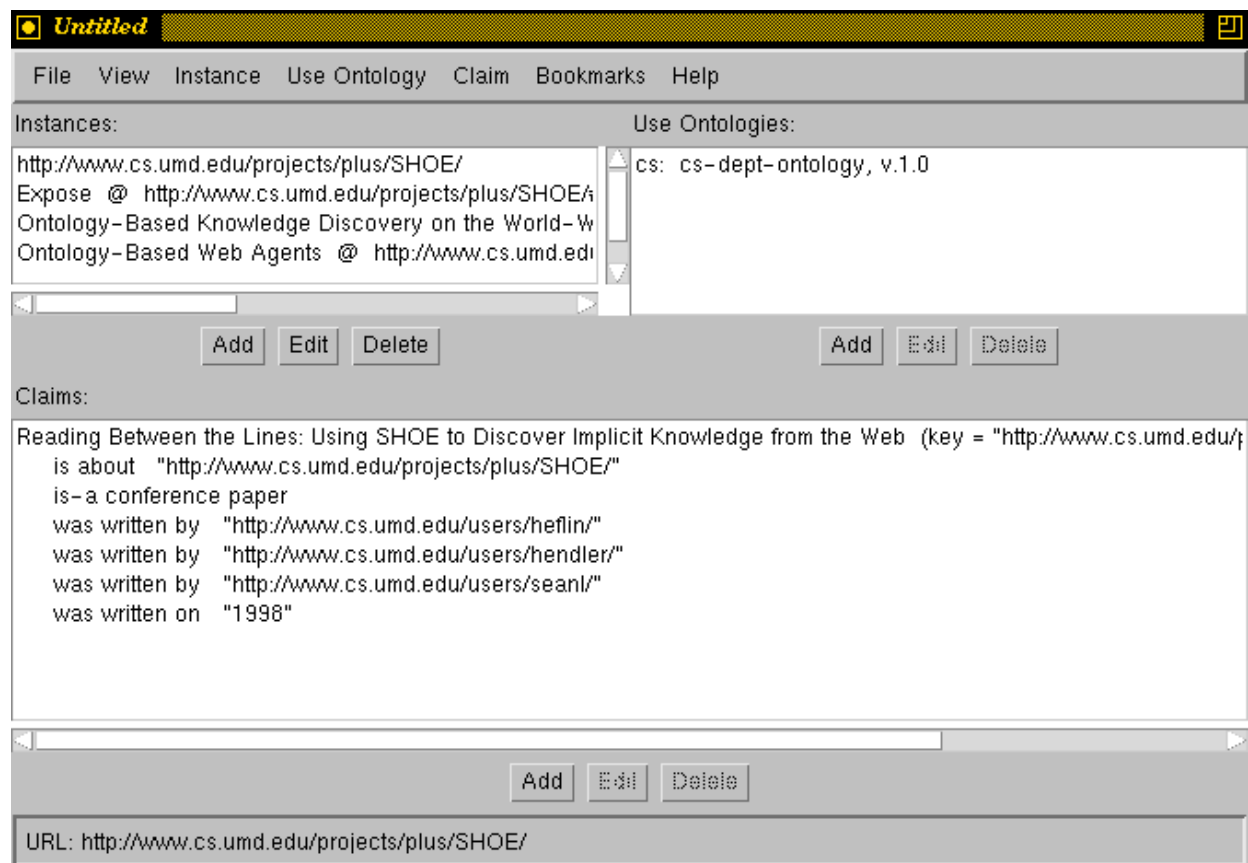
Untitled

File View Instance Use Ontology Claim Bookmarks Help

Instances:

http://www.cs.umd.edu/projects/plus/SHOE/
Expose @ http://www.cs.umd.edu/projects/plus/SHOE/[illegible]
Ontology-Based Knowledge Discovery on the World-W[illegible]
Ontology-Based Web Agents @ http://www.cs.umd.ed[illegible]

Add Edit Delete

Use Ontologies:

cs: cs-dept-ontology, v.1.0

Add Edit Delete

Claims:

Reading Between the Lines: Using SHOE to Discover Implicit Knowledge from the Web (key = "http://www.cs.umd.edu/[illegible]
is about "http://www.cs.umd.edu/projects/plus/SHOE/"
is-a conference paper
was written by "http://www.cs.umd.edu/users/heflin/"
was written by "http://www.cs.umd.edu/users/hendler/"
was written by "http://www.cs.umd.edu/users/seanl/"
was written on "1998"

Add Edit Delete

URL: http://www.cs.umd.edu/projects/plus/SHOE/